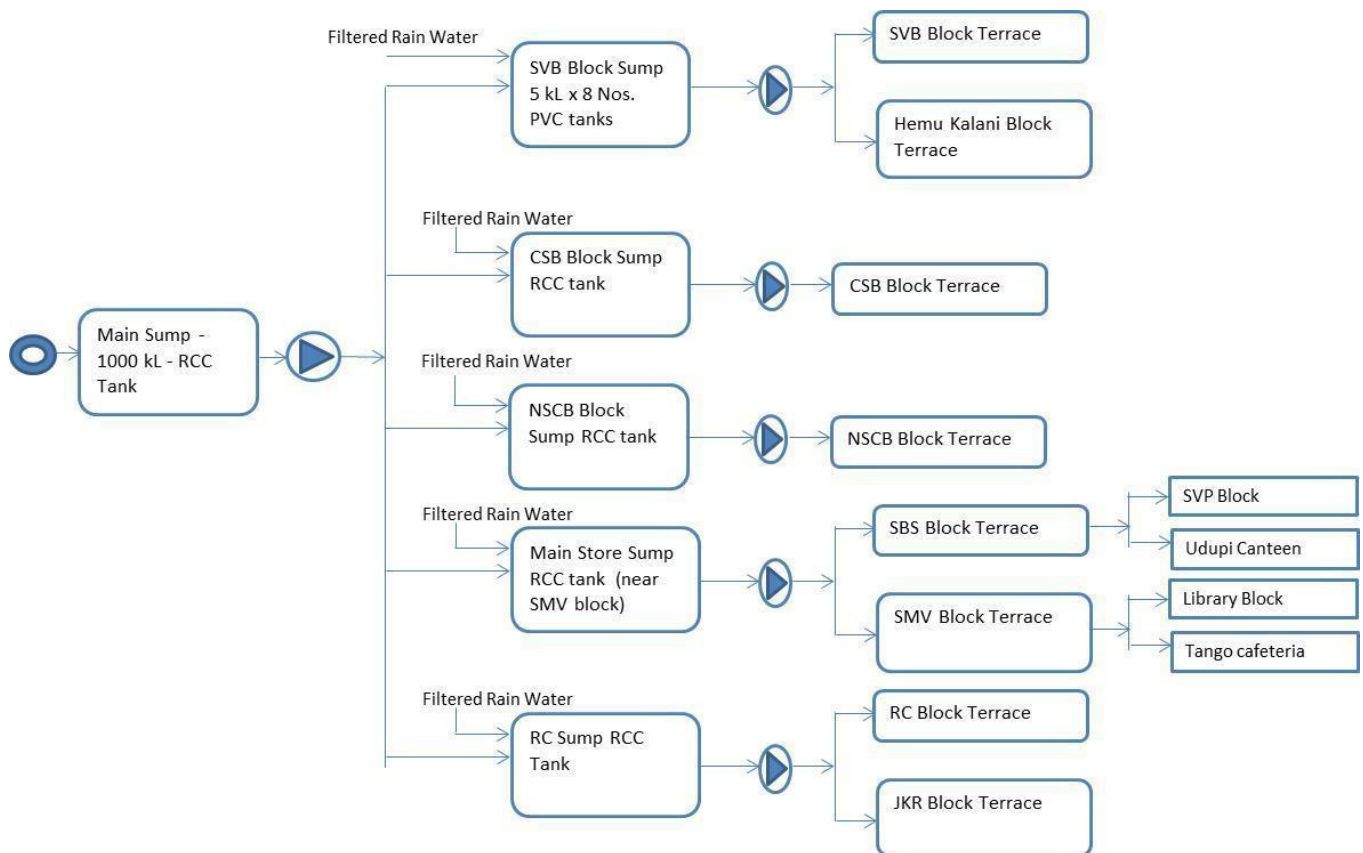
Main Sump - 1000 kL - RCC Tank

Filtered Rain Water

SVB Block Sump 5 kL x 8 Nos. PVC tanks

SVB Block Terrace

Hemu Kalani Block Terrace

Filtered Rain Water

CSB Block Sump RCC tank

CSB Block Terrace

Filtered Rain Water

NSCB Block Sump RCC tank

NSCB Block Terrace

Filtered Rain Water

Main Store Sump RCC tank (near SMV block)

SBS Block Terrace

SVP Block

Udupi Canteen

SMV Block Terrace

Library Block

Tango cafeteria

Filtered Rain Water

RC Sump RCC Tank

RC Block Terrace

JKR Block Terrace